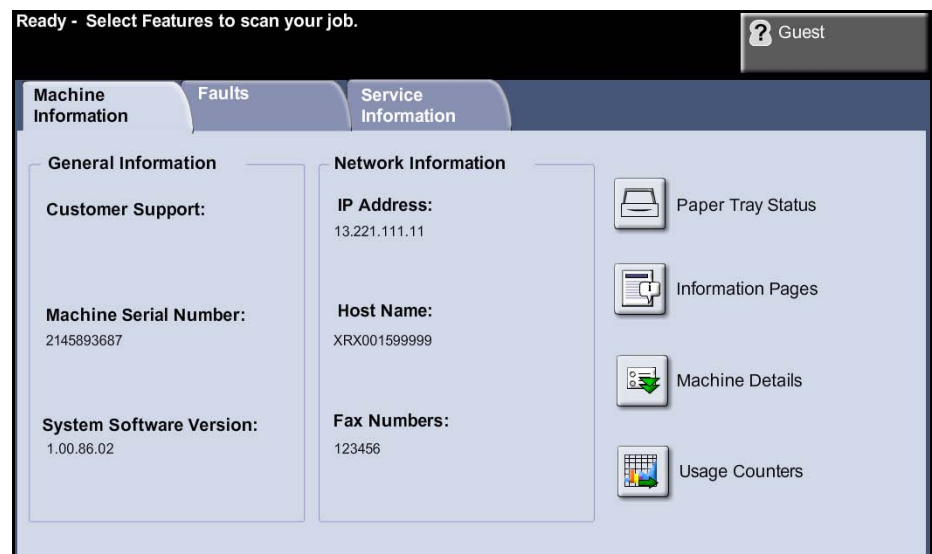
Ready - Select Features to scan your job.

Guest

Machine Information

Faults

Service Information

General Information

Customer Support:

Machine Serial Number:
2145893687

System Software Version:
1.00.86.02

Network Information

IP Address:
13.221.111.11

Host Name:
XRX001599999

Fax Numbers:
123456

Paper Tray Status

Information Pages

Machine Details

Usage Counters